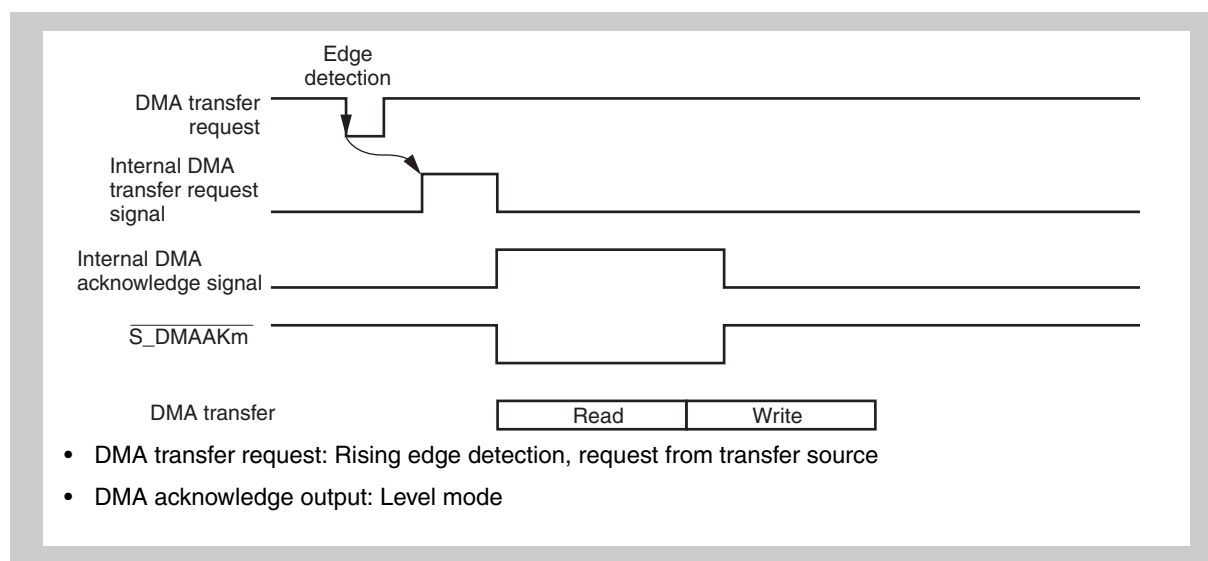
Edge detection

DMA transfer request

Internal DMA transfer request signal

Internal DMA acknowledge signal

$\overline{\text{S\_DMAAKm}}$

DMA transfer

Read

Write

• DMA transfer request: Rising edge detection, request from transfer source

• DMA acknowledge output: Level mode